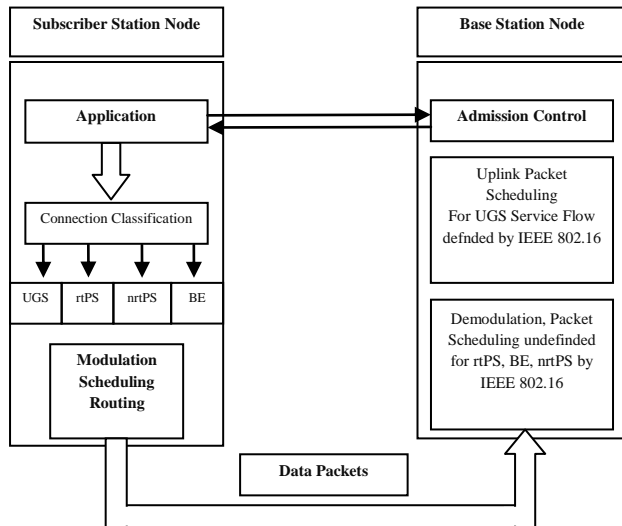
Subscriber Station Node

Base Station Node

Application

Admission Control

Connection Classification

Uplink Packet Scheduling For UGS Service Flow defnded by IEEE 802.16

UGS

rtPS

nrtPS

BE

Demodulation, Packet Scheduling undefinded for rtPS, BE, nrtPS by IEEE 802.16

Modulation Scheduling Routing

Data Packets